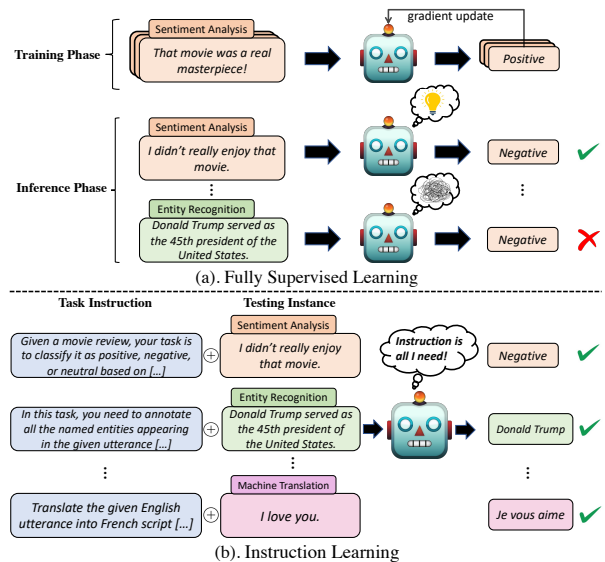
gradient update

Training Phase

Sentiment Analysis

That movie was a real masterpiece!

Positive

Sentiment Analysis

I didn't really enjoy that movie.

Negative

Inference Phase

⋮

⋮

Entity Recognition

Donald Trump served as the 45th president of the United States.

Negative

(a). Fully Supervised Learning

Task Instruction

Testing Instance

Given a movie review, your task is to classify it as positive, negative, or neutral based on [...]

Sentiment Analysis

I didn't really enjoy that movie.

Instruction is all I need!

Negative

In this task, you need to annotate all the named entities appearing in the given utterance [...]

Entity Recognition

Donald Trump served as the 45th president of the United States.

Donald Trump

⋮

⋮

⋮

Translate the given English utterance into French script [...]

Machine Translation

I love you.

Je vous aime

(b). Instruction Learning